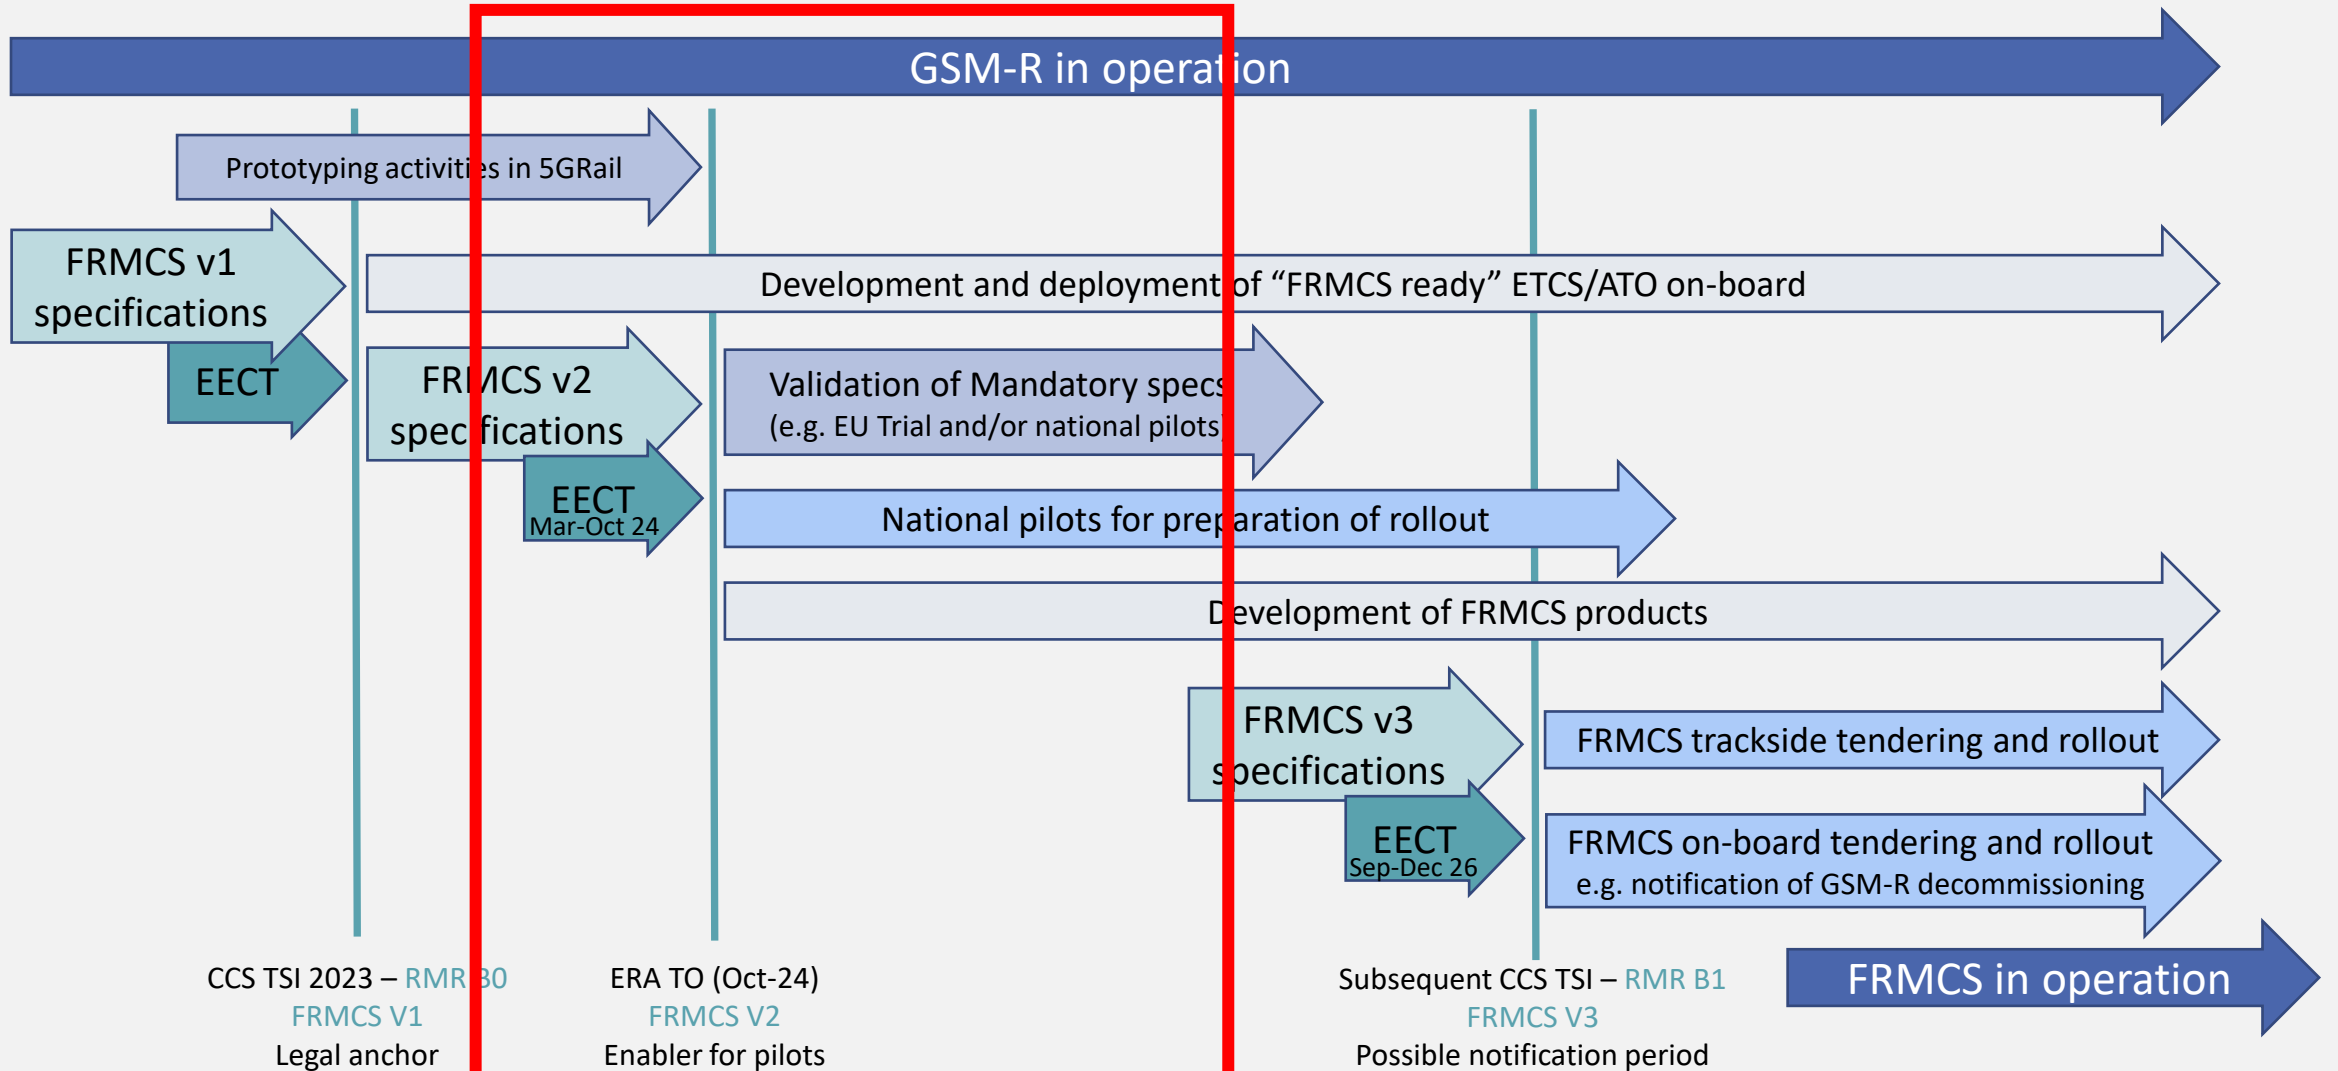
GSM-R in operation

Prototyping activities in 5GRail

FRMCS v1 specifications

EECT

Development and deployment of “FRMCS ready” ETCS/ATO on-board

FRMCS v2 specifications

EECT
Mar-Oct 24

Validation of Mandatory specs
(e.g. EU Trial and/or national pilots)

National pilots for preparation of rollout

Development of FRMCS products

FRMCS v3 specifications

EECT
Sep-Dec 26

FRMCS trackside tendering and rollout

FRMCS on-board tendering and rollout
e.g. notification of GSM-R decommissioning

FRMCS in operation

CCS TSI 2023 – RMR B0
FRMCS V1
Legal anchor

ERA TO (Oct-24)
FRMCS V2
Enabler for pilots

Subsequent CCS TSI – RMR B1
FRMCS V3
Possible notification period